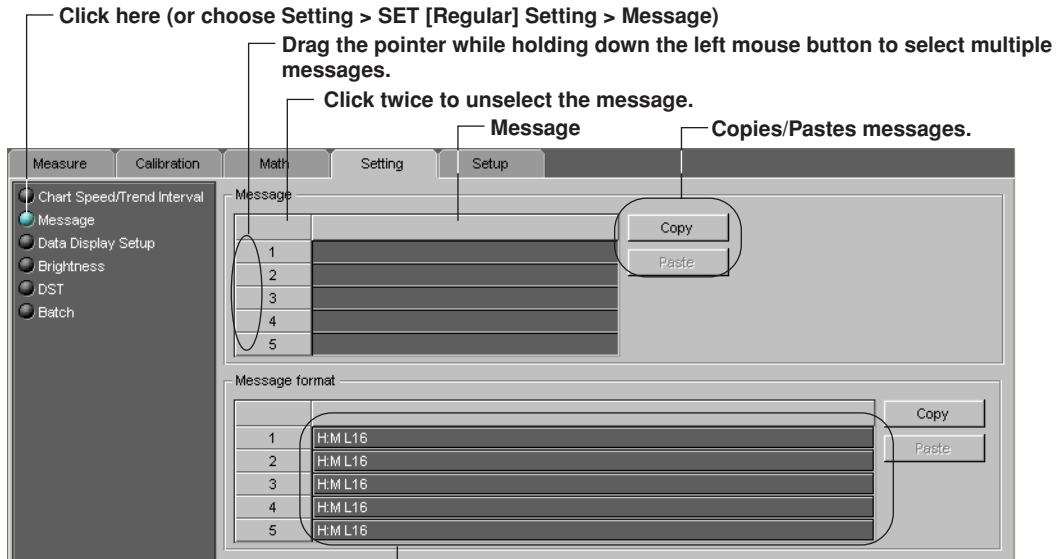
Click here (or choose Setting > SET [Regular] Setting > Message)

Drag the pointer while holding down the left mouse button to select multiple messages.

Click twice to unselect the message.

Message

Copies/Pastes messages.

Measure | Calibration | Math | Setting | Setup

Chart Speed/Trend Interval
Message
Data Display Setup
Brightness
DST
Batch

Message

| | |
|---|---|
| 1 | |
| 2 | |
| 3 | |
| 4 | |
| 5 | |

Copy
Paste

Message format

| | |
|---|---|
| 1 | H:M L16 |
| 2 | H:M L16 |
| 3 | H:M L16 |
| 4 | H:M L16 |
| 5 | H:M L16 |

Copy
Paste